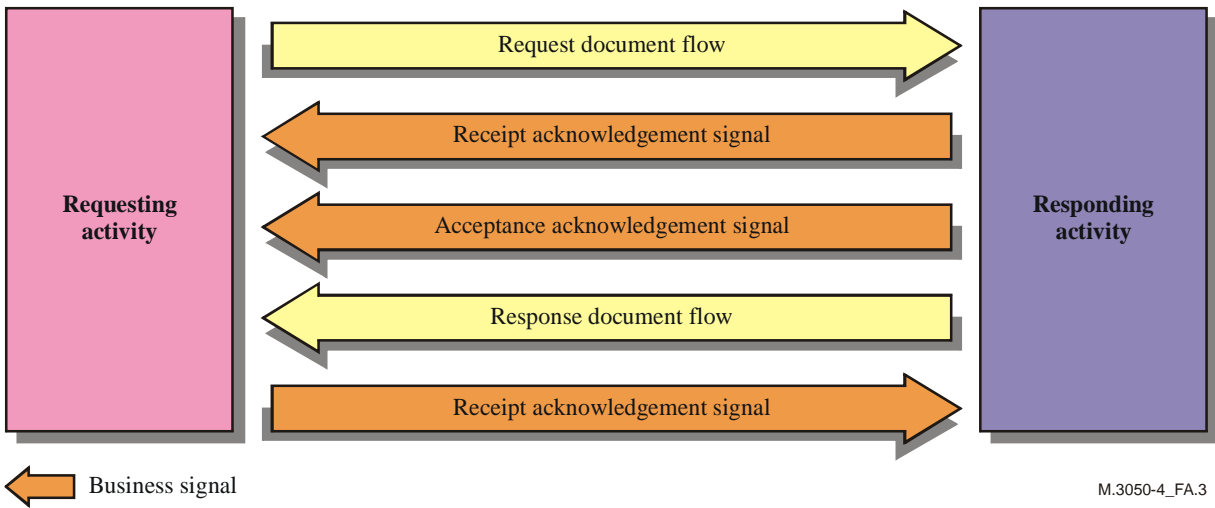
Requesting activity

Request document flow

Receipt acknowledgement signal

Acceptance acknowledgement signal

Response document flow

Receipt acknowledgement signal

Responding activity

Business signal

M.3050-4_FA.3